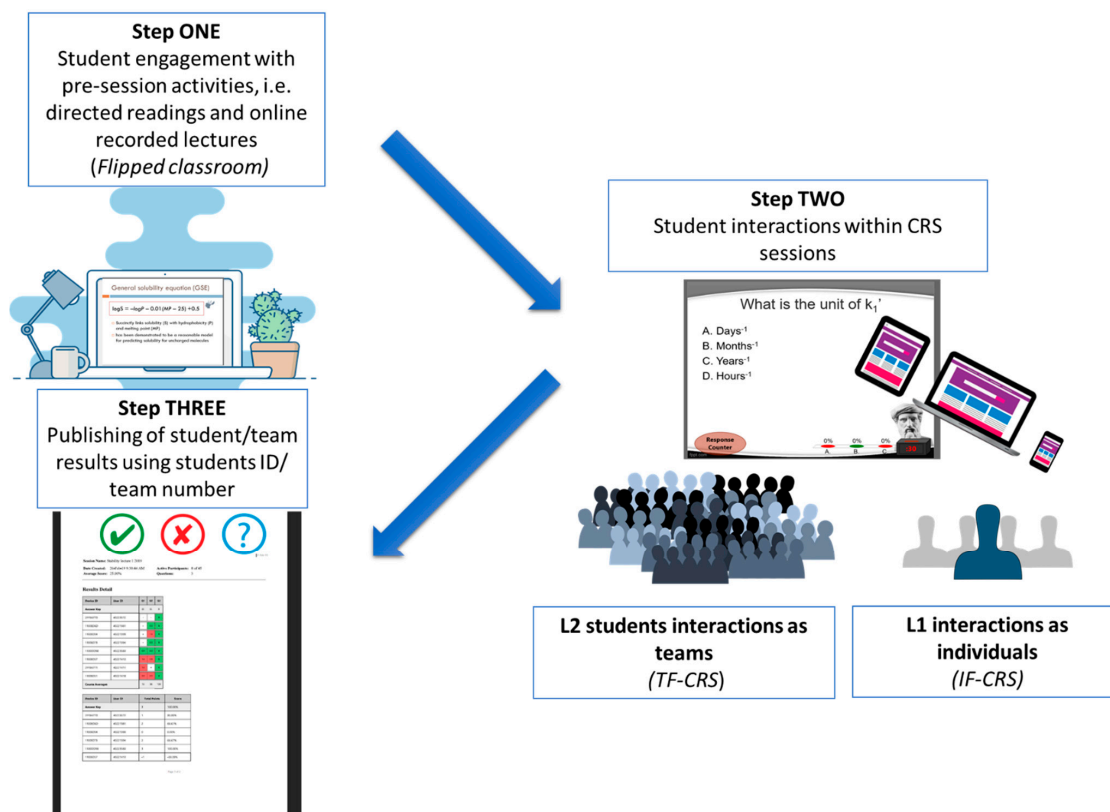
**Step ONE**
Student engagement with pre-session activities, i.e. directed readings and online recorded lectures
(*Flipped classroom)*

General solubility equation (GSE)

$\log S = -\log P - 0.01(MP - 25) + 0.5$

- Succinctly links solubility (S) with hydrophobicity (P) and melting point (MP)
- has been demonstrated to be a reasonable model for predicting solubility for uncharged molecules

**Step TWO**
Student interactions within CRS sessions

What is the unit of $k_1$'

A. Days$^{-1}$
B. Months$^{-1}$
C. Years$^{-1}$
D. Hours$^{-1}$

Response Counter

0% 0% 0%
A. B. C.

**Step THREE**
Publishing of student/team results using students ID/ team number

Results Detail

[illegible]

**L2 students interactions as teams**
*(TF-CRS)*

**L1 interactions as individuals**
*(IF-CRS)*